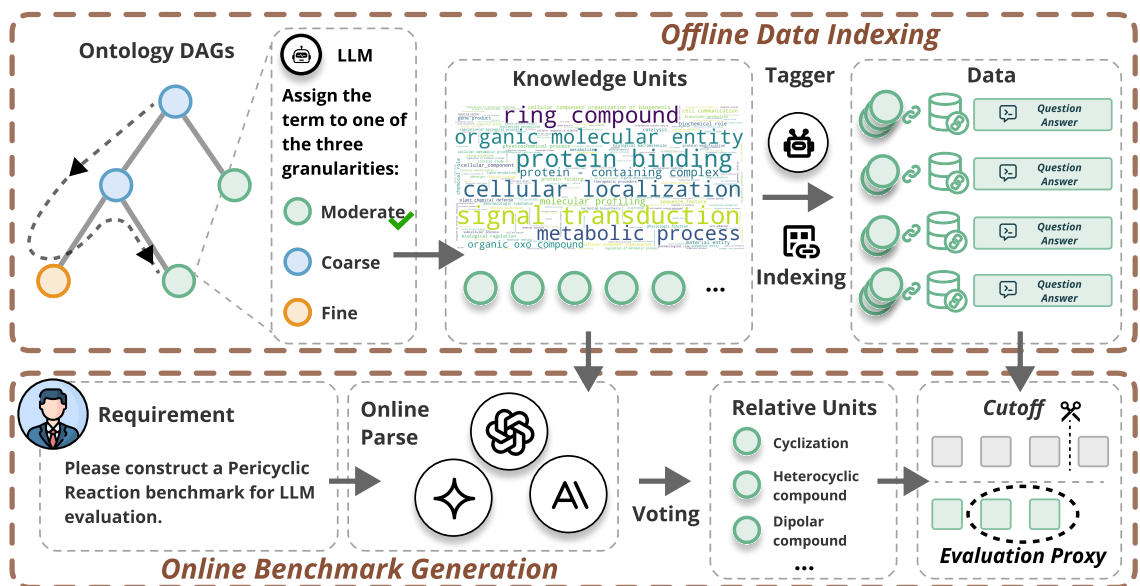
Offline Data Indexing

Ontology DAGs

LLM

Assign the term to one of the three granularities:

Moderate

Coarse

Fine

Knowledge Units

ring compound
organic molecular entity
protein binding
cellular localization
signal transduction
metabolic process
protein - containing complex
molecular profiling
organic oxo compound

...

Tagger

Indexing

Data

Question Answer

Question Answer

Question Answer

Question Answer

Requirement

Please construct a Pericyclic Reaction benchmark for LLM evaluation.

Online Parse

Voting

Relative Units

Cyclization

Heterocyclic compound

Dipolar compound

...

Cutoff

Evaluation Proxy

Online Benchmark Generation